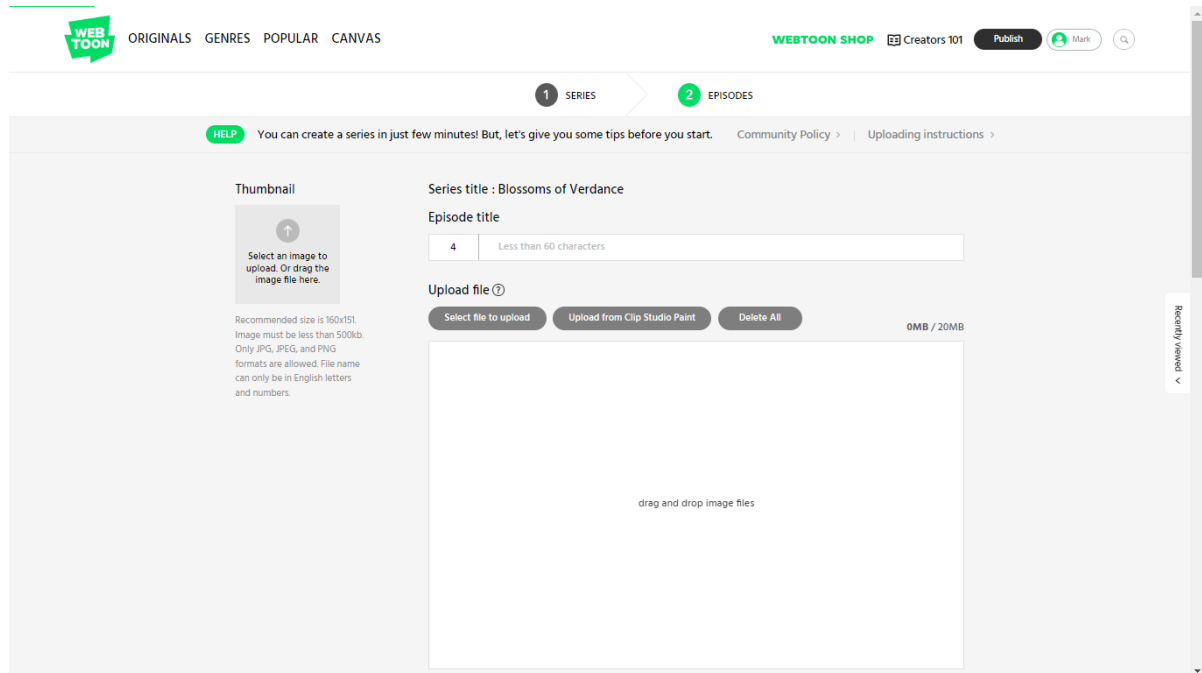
WEB TOON ORIGINALS GENRES POPULAR CANVAS

WEBTOON SHOP Creators 101 Publish Mark

1 SERIES 2 EPISODES

HELP You can create a series in just few minutes! But, let's give you some tips before you start. Community Policy › | Uploading instructions ›

Thumbnail

Select an image to upload. Or drag the image file here.

Recommended size is 160x151. Image must be less than 500kb. Only JPG, JPEG, and PNG formats are allowed. File name can only be in English letters and numbers.

Series title : Blossoms of Verdance

Episode title

4 Less than 60 characters

Upload file

Select file to upload Upload from Clip Studio Paint Delete All

0MB / 20MB

drag and drop image files

Recently viewed